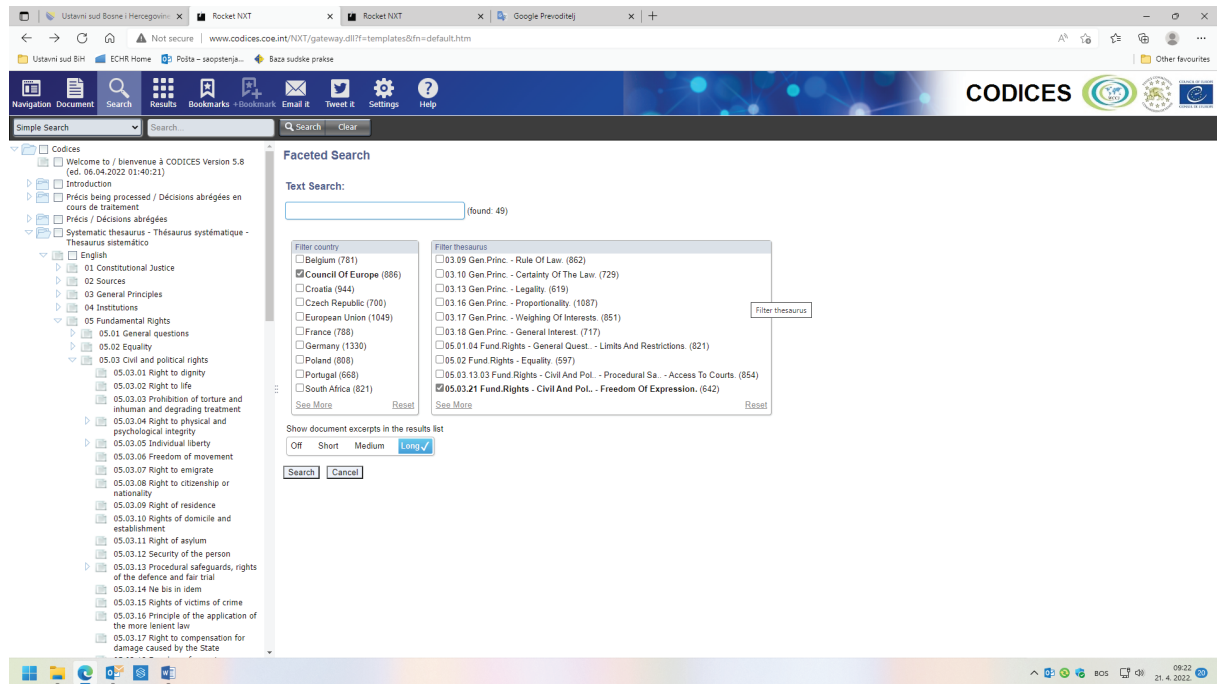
Ustavni sud Bosne i Hercegovine | Rocket NXT | Rocket NXT | Google Prevoditelj

Not secure | www.codices.coe.int/NXT/gateway.dll?f=templates&fn=default.htm

Ustavni sud BiH | ECHR Home | Pošta – saopstenja... | Baza sudske prakse | Other favourites

Navigation Document Search Results Bookmarks +Bookmark Email it Tweet it Settings Help

CODICES

Simple Search | Search... | Search | Clear

Codices
Welcome to / bienvenue à CODICES Version 5.8 (ed. 06.04.2022 01:40:21)
Introduction
Précis being processed / Décisions abrégées en cours de traitement
Précis / Décisions abrégées
Systematic thesaurus - Thésaurus systématique - Thesaurus sistemático
English
01 Constitutional Justice
02 Sources
03 General Principles
04 Institutions
05 Fundamental Rights
05.01 General questions
05.02 Equality
05.03 Civil and political rights
05.03.01 Right to dignity
05.03.02 Right to life
05.03.03 Prohibition of torture and inhuman and degrading treatment
05.03.04 Right to physical and psychological integrity
05.03.05 Individual liberty
05.03.06 Freedom of movement
05.03.07 Right to emigrate
05.03.08 Right to citizenship or nationality
05.03.09 Right of residence
05.03.10 Rights of domicile and establishment
05.03.11 Right of asylum
05.03.12 Security of the person
05.03.13 Procedural safeguards, rights of the defence and fair trial
05.03.14 Ne bis in idem
05.03.15 Rights of victims of crime
05.03.16 Principle of the application of the more lenient law
05.03.17 Right to compensation for damage caused by the State

Faceted Search

Text Search:

(found: 49)

Filter country
Belgium (781)
Council Of Europe (886)
Croatia (944)
Czech Republic (700)
European Union (1049)
France (788)
Germany (1330)
Poland (808)
Portugal (668)
South Africa (821)
See More | Reset

Filter thesaurus
03.09 Gen.Princ. - Rule Of Law. (862)
03.10 Gen.Princ. - Certainty Of The Law. (729)
03.13 Gen.Princ. - Legality. (619)
03.16 Gen.Princ. - Proportionality. (1087)
03.17 Gen.Princ. - Weighing Of Interests. (851)
03.18 Gen.Princ. - General Interest. (717)
05.01.04 Fund.Rights - General Quest.. - Limits And Restrictions. (821)
05.02 Fund.Rights - Equality. (597)
05.03.13.03 Fund.Rights - Civil And Pol.. - Procedural Sa.. - Access To Courts. (854)
05.03.21 Fund.Rights - Civil And Pol.. - Freedom Of Expression. (642)
See More | Reset

Filter thesaurus

Show document excerpts in the results list
Off | Short | Medium | Long

Search | Cancel

BOS 09:22 21. 4. 2022. 20